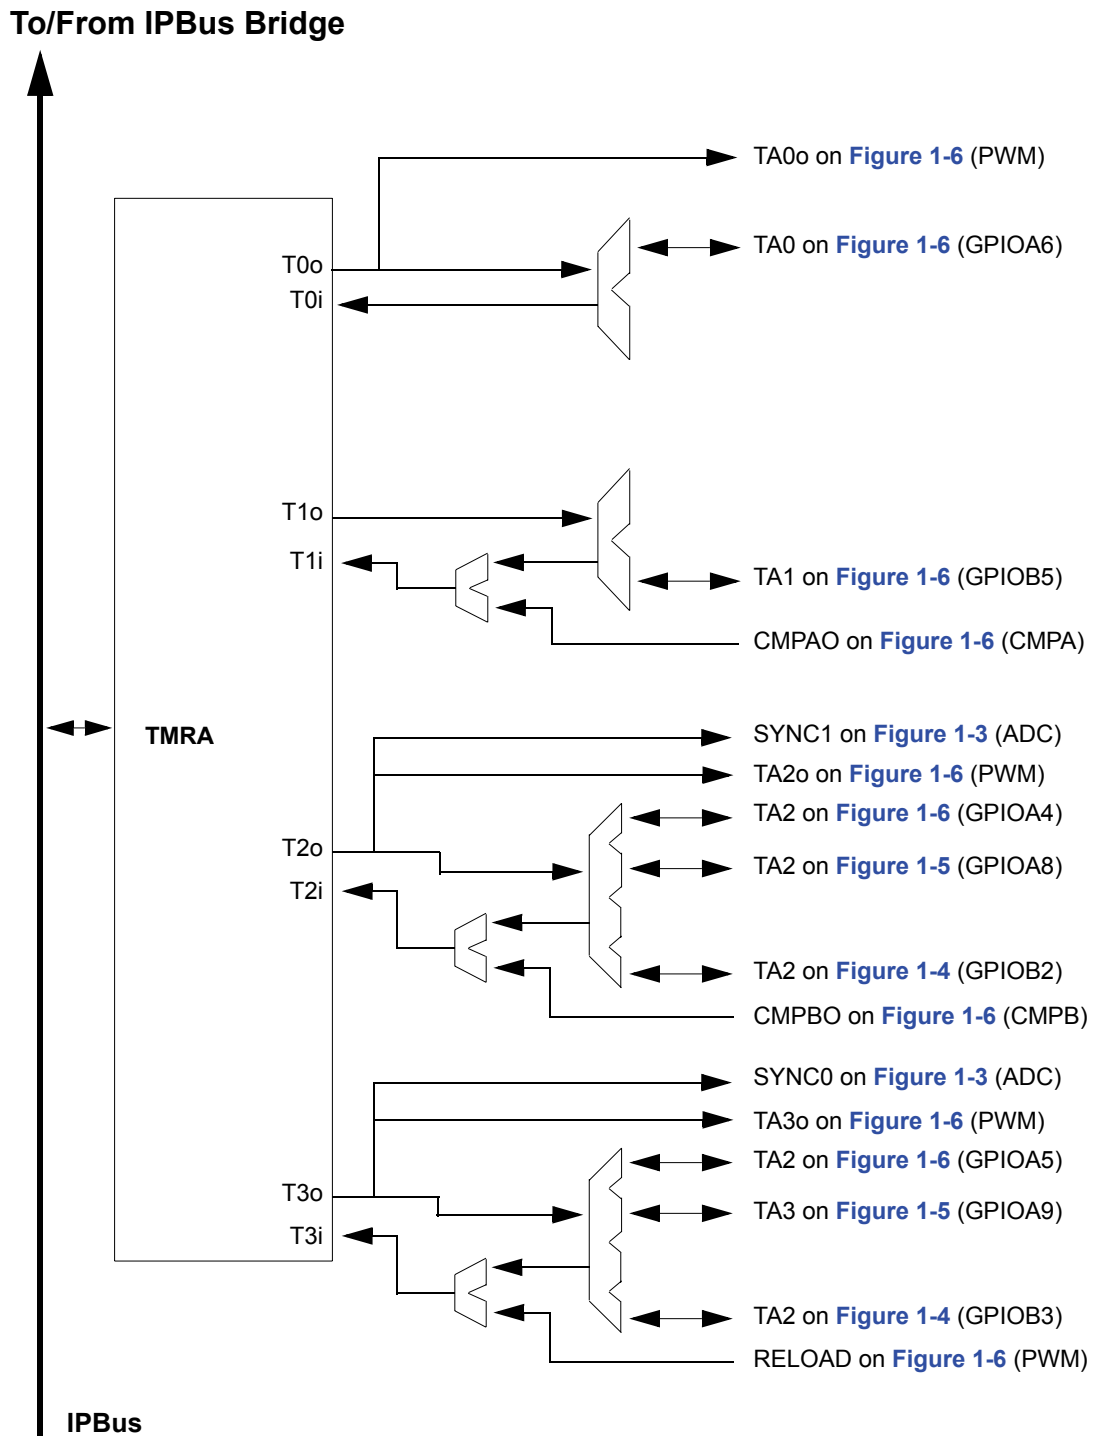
To/From IPBus Bridge

TA0o on Figure 1-6 (PWM)

TA0 on Figure 1-6 (GPIOA6)

T0o
T0i

T1o
T1i

TA1 on Figure 1-6 (GPIOB5)

CMPAO on Figure 1-6 (CMPA)

TMRA

SYNC1 on Figure 1-3 (ADC)

TA2o on Figure 1-6 (PWM)

TA2 on Figure 1-6 (GPIOA4)

T2o

TA2 on Figure 1-5 (GPIOA8)

T2i

TA2 on Figure 1-4 (GPIOB2)

CMPBO on Figure 1-6 (CMPB)

SYNC0 on Figure 1-3 (ADC)

TA3o on Figure 1-6 (PWM)

TA2 on Figure 1-6 (GPIOA5)

T3o

TA3 on Figure 1-5 (GPIOA9)

T3i

TA2 on Figure 1-4 (GPIOB3)

RELOAD on Figure 1-6 (PWM)

IPBus